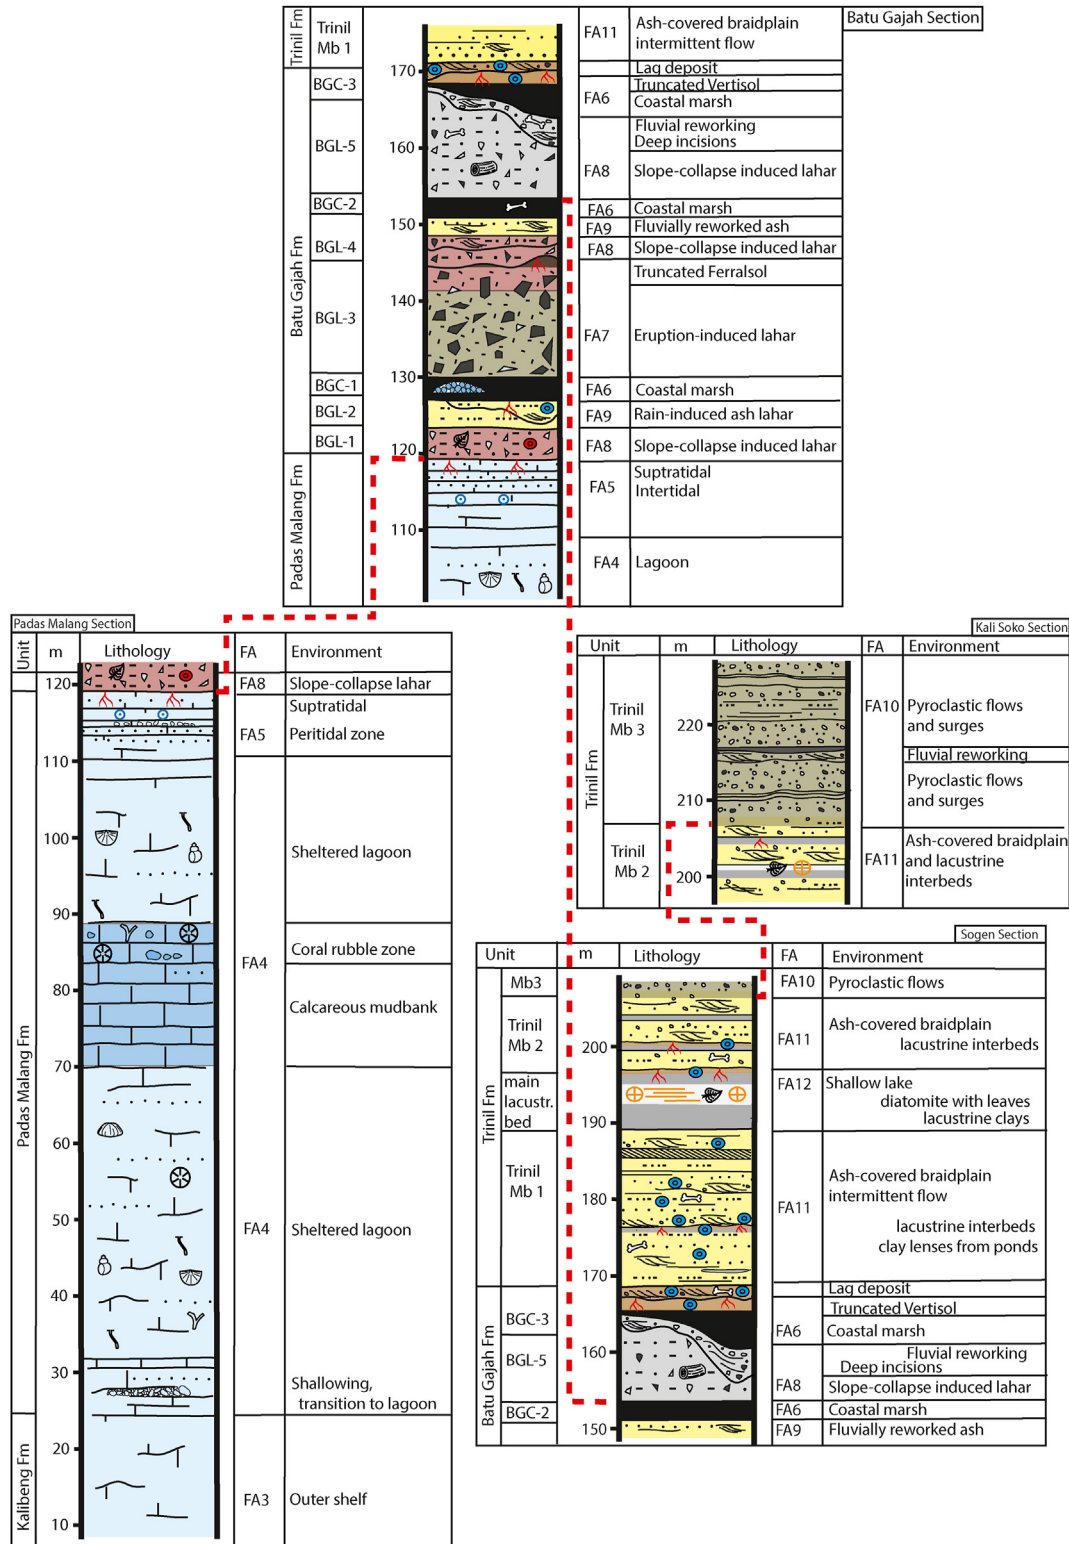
Batu Gajah Section

| | | m | FA | Environment |
|---|---|---|---|---|
| Trinil Fm | Trinil Mb 1 | 170 | FA11 | Ash-covered braidplain intermittent flow |
| Batu Gajah Fm | | | | Lag deposit |
| | BGC-3 | | FA6 | Truncated Vertisol<br>Coastal marsh |
| | BGL-5 | 160 | | Fluvial reworking<br>Deep incisions |
| | | | FA8 | Slope-collapse induced lahar |
| | BGC-2 | 150 | FA6 | Coastal marsh |
| | | | FA9 | Fluvially reworked ash |
| | BGL-4 | | FA8 | Slope-collapse induced lahar |
| | | 140 | | Truncated Ferralsol |
| | BGL-3 | | FA7 | Eruption-induced lahar |
| | BGC-1 | 130 | FA6 | Coastal marsh |
| | BGL-2 | | FA9 | Rain-induced ash lahar |
| | BGL-1 | 120 | FA8 | Slope-collapse induced lahar |
| Padas Malang Fm | | | FA5 | Suptratidal<br>Intertidal |
| | | 110 | FA4 | Lagoon |

Padas Malang Section

| Unit | m | Lithology | FA | Environment |
|---|---|---|---|---|
| Padas Malang Fm | 120 | | FA8 | Slope-collapse lahar |
| | | | FA5 | Suptratidal<br>Peritidal zone |
| | 110<br>100<br>90 | | FA4 | Sheltered lagoon |
| | | | | Coral rubble zone |
| | 80<br>70 | | | Calcareous mudbank |
| | 60<br>50<br>40 | | FA4 | Sheltered lagoon |
| | 30 | | | Shallowing, transition to lagoon |
| Kalibeng Fm | 20<br>10 | | FA3 | Outer shelf |

Kali Soko Section

| Unit | | m | Lithology | FA | Environment |
|---|---|---|---|---|---|
| Trinil Fm | Trinil Mb 3 | 220 | | FA10 | Pyroclastic flows and surges |
| | | | | | Fluvial reworking |
| | | 210 | | | Pyroclastic flows and surges |
| | Trinil Mb 2 | 200 | | FA11 | Ash-covered braidplain and lacustrine interbeds |

Sogen Section

| Unit | | m | Lithology | FA | Environment |
|---|---|---|---|---|---|
| Trinil Fm | Mb3 | | | FA10 | Pyroclastic flows |
| | Trinil Mb 2 | 200 | | FA11 | Ash-covered braidplain lacustrine interbeds |
| | main lacustr. bed | 190 | | FA12 | Shallow lake diatomite with leaves lacustrine clays |
| | Trinil Mb 1 | 180<br>170 | | FA11 | Ash-covered braidplain intermittent flow<br>lacustrine interbeds<br>clay lenses from ponds |
| Batu Gajah Fm | | | | | Lag deposit |
| | BGC-3 | | | FA6 | Truncated Vertisol<br>Coastal marsh |
| | BGL-5 | 160 | | | Fluvial reworking<br>Deep incisions |
| | | | | FA8 | Slope-collapse induced lahar |
| | BGC-2 | | | FA6 | Coastal marsh |
| | | 150 | | FA9 | Fluvially reworked ash |